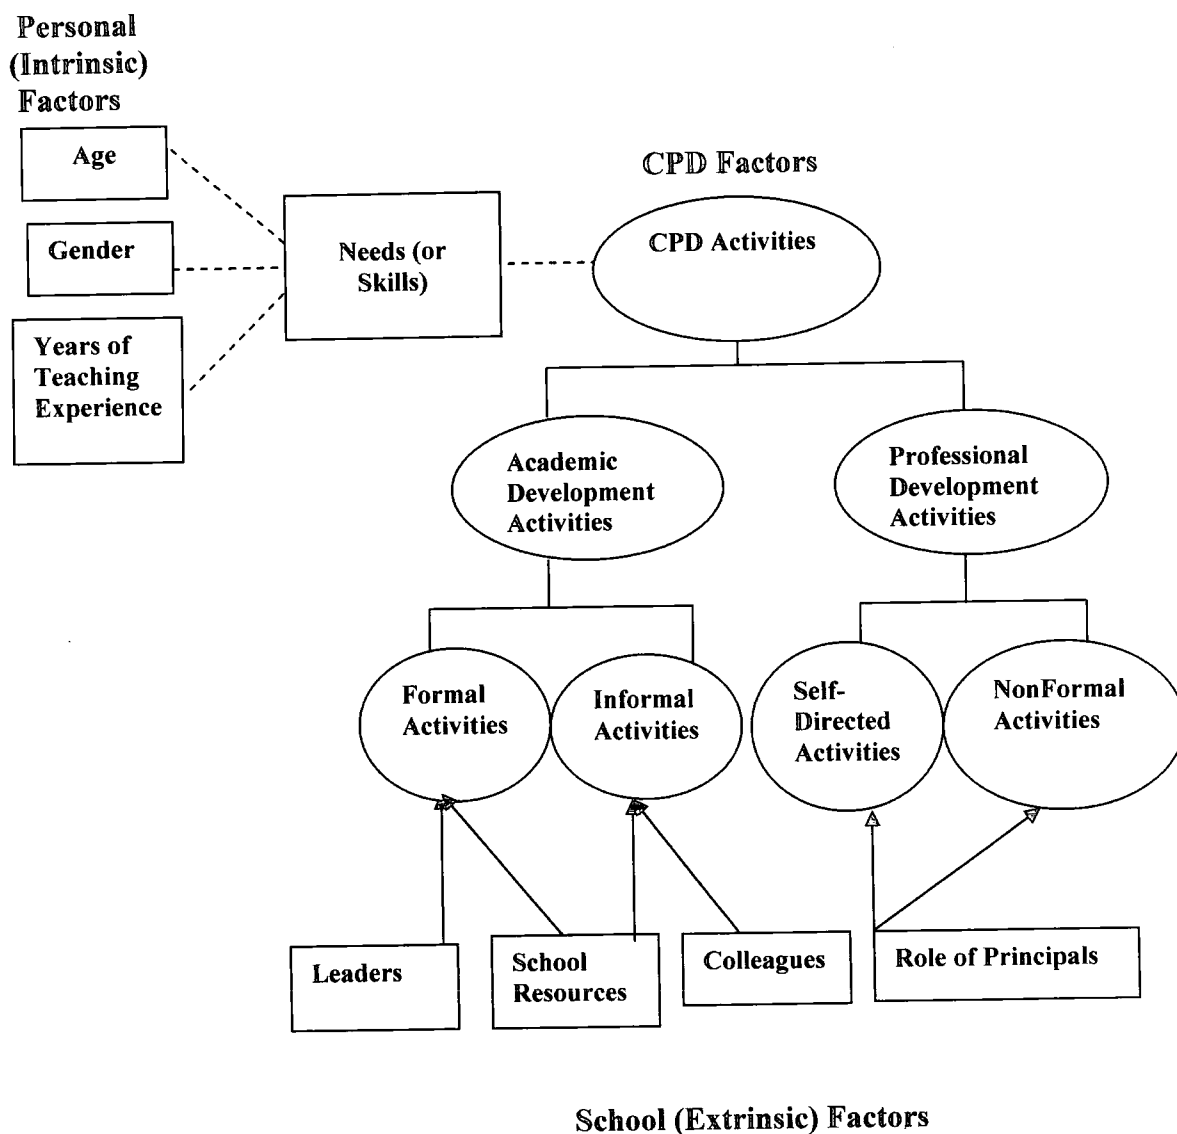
Personal (Intrinsic) Factors

Age

Gender

Years of Teaching Experience

Needs (or Skills)

CPD Factors

CPD Activities

Academic Development Activities

Professional Development Activities

Formal Activities

Informal Activities

Self-Directed Activities

NonFormal Activities

Leaders

School Resources

Colleagues

Role of Principals

School (Extrinsic) Factors